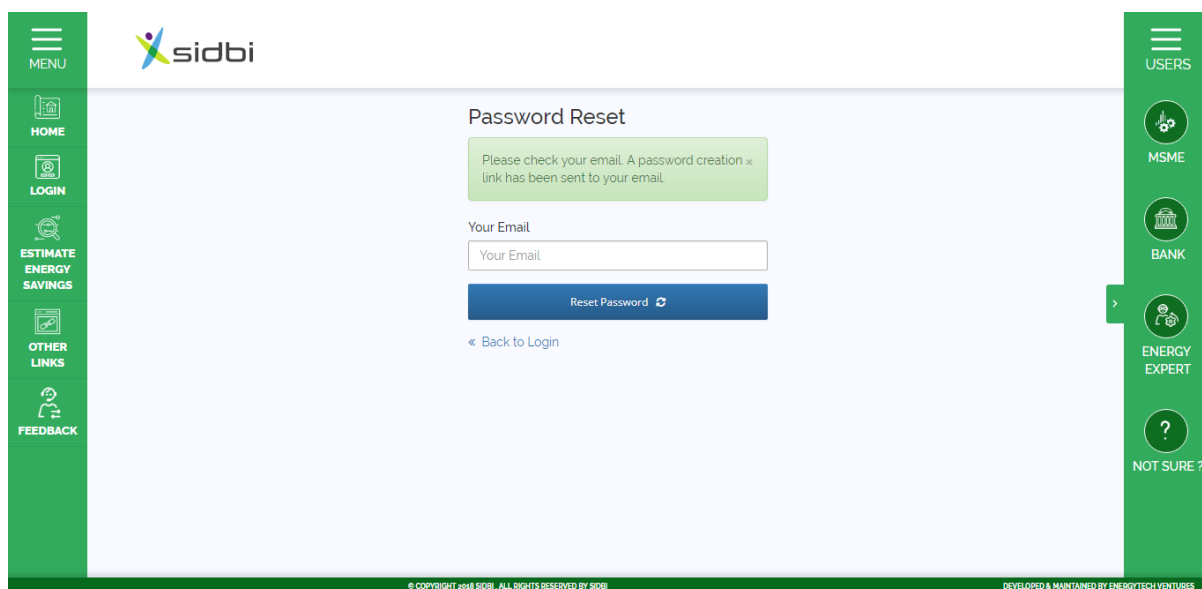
MENU

sidbi

USERS

HOME

LOGIN

ESTIMATE ENERGY SAVINGS

OTHER LINKS

FEEDBACK

Password Reset

Please check your email. A password creation link has been sent to your email. ×

Your Email

Your Email

Reset Password

« Back to Login

MSME

BANK

ENERGY EXPERT

?

NOT SURE ?

© COPYRIGHT 2018 SIDBI . ALL RIGHTS RESERVED BY SIDBI

DEVELOPED & MAINTAINED BY ENERGYTECH VENTURES